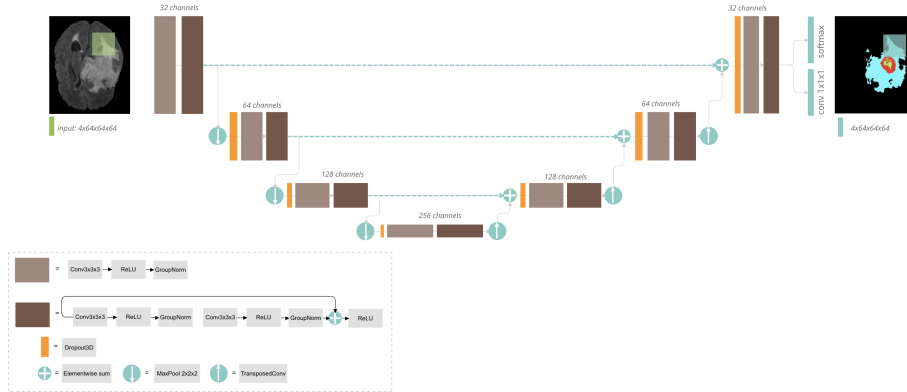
32 channels

input: 4x64x64x64

64 channels

128 channels

256 channels

128 channels

64 channels

32 channels

softmax

conv 1x1x1

4x64x64x64

= Conv3x3x3 ReLU GroupNorm

= Conv3x3x3 ReLU GroupNorm Conv3x3x3 ReLU GroupNorm ReLU

= Dropout3D

= Elementwise sum = MaxPool 2x2x2 = TransposedConv